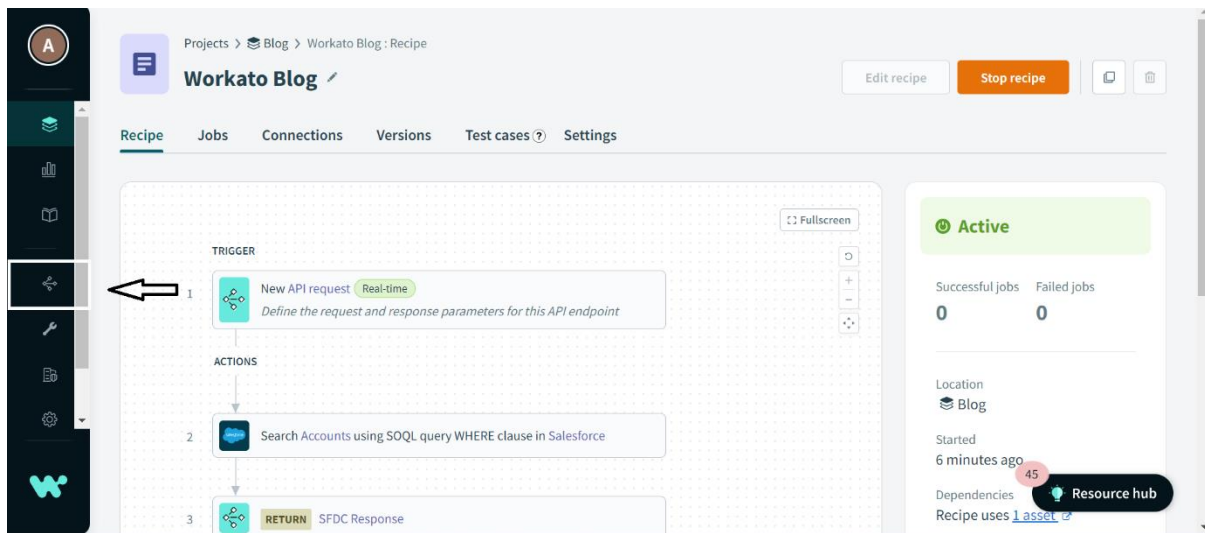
A

Projects > Blog > Workato Blog : Recipe

Workato Blog

Edit recipe

Stop recipe

Recipe Jobs Connections Versions Test cases ? Settings

Fullscreen

TRIGGER

1 New API request Real-time
Define the request and response parameters for this API endpoint

ACTIONS

2 Search Accounts using SOQL query WHERE clause in Salesforce

3 RETURN SFDC Response

Active

Successful jobs 0
Failed jobs 0

Location
Blog

Started
6 minutes ago

Dependencies
Recipe uses 1 asset

45

Resource hub